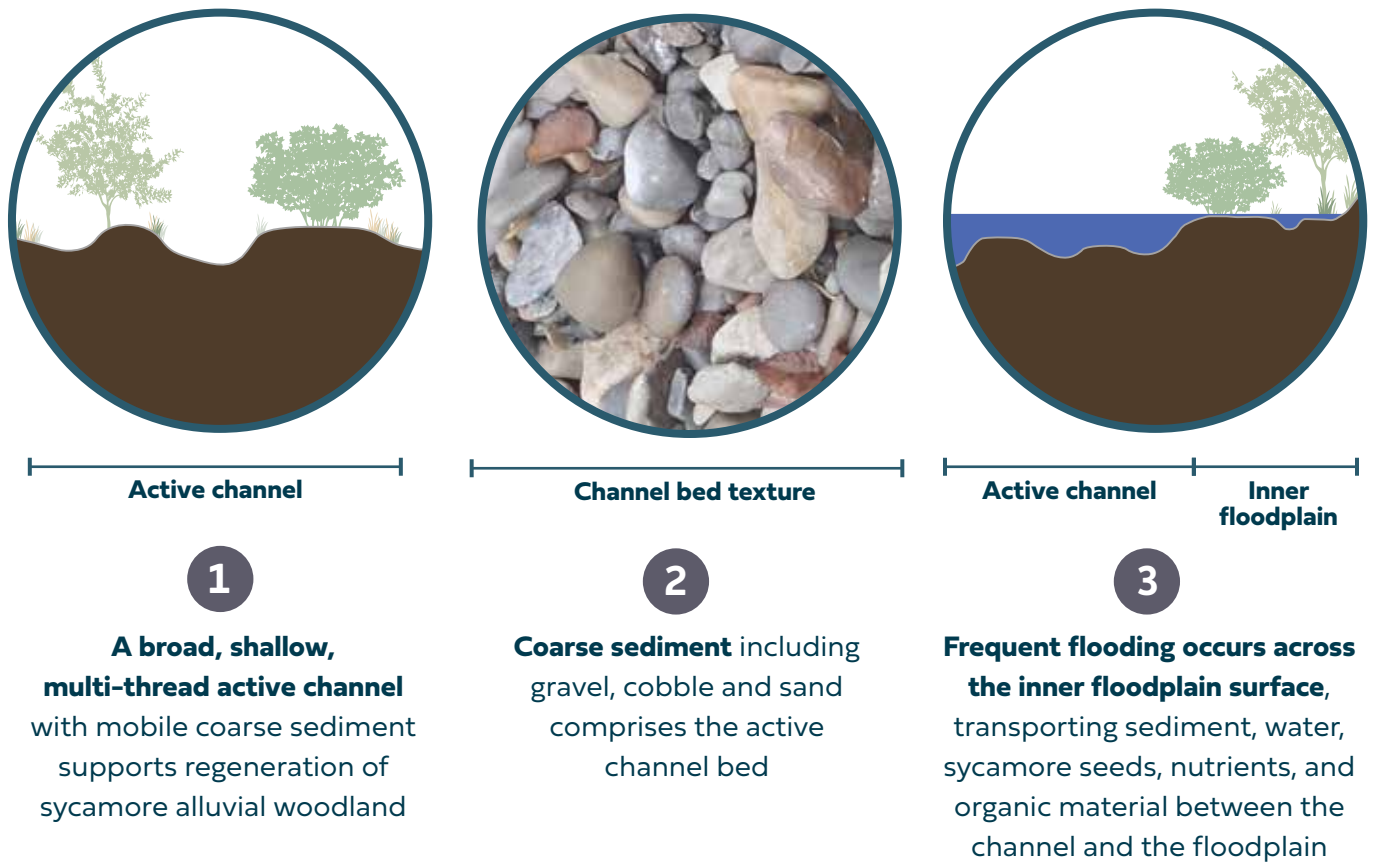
Active channel

1

**A broad, shallow, multi-thread active channel** with mobile coarse sediment supports regeneration of sycamore alluvial woodland

Channel bed texture

2

**Coarse sediment** including gravel, cobble and sand comprises the active channel bed

Active channel

Inner floodplain

3

**Frequent flooding occurs across the inner floodplain surface**, transporting sediment, water, sycamore seeds, nutrients, and organic material between the channel and the floodplain